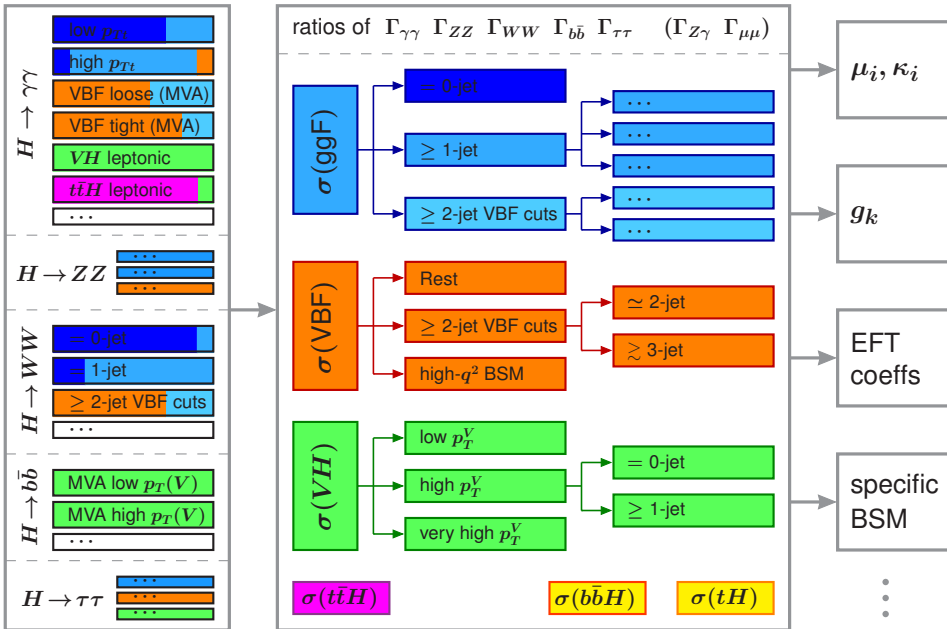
$H \to \gamma\gamma$

low $p_{Tt}$

high $p_{Tt}$

VBF loose (MVA)

VBF tight (MVA)

$VH$ leptonic

$t\bar{t}H$ leptonic

...

$H \to ZZ$

...

...

...

$H \to WW$

0-jet

1-jet

$\geq$ 2-jet VBF cuts

...

$H \to b\bar{b}$

MVA low $p_T(V)$

MVA high $p_T(V)$

...

$H \to \tau\tau$

...

...

...

ratios of $\Gamma_{\gamma\gamma}$ $\Gamma_{ZZ}$ $\Gamma_{WW}$ $\Gamma_{b\bar{b}}$ $\Gamma_{\tau\tau}$ ($\Gamma_{Z\gamma}$ $\Gamma_{\mu\mu}$)

$\sigma$(ggF)

0-jet

$\geq$ 1-jet

...

...

...

$\geq$ 2-jet VBF cuts

...

...

$\sigma$(VBF)

Rest

$\geq$ 2-jet VBF cuts

$\simeq$ 2-jet

$\gtrsim$ 3-jet

high-$q^2$ BSM

$\sigma(VH)$

low $p_T^V$

high $p_T^V$

$=$ 0-jet

$\geq$ 1-jet

very high $p_T^V$

$\sigma(t\bar{t}H)$

$\sigma(b\bar{b}H)$

$\sigma(tH)$

$\mu_i, \kappa_i$

$g_k$

EFT coeffs

specific BSM

⋮